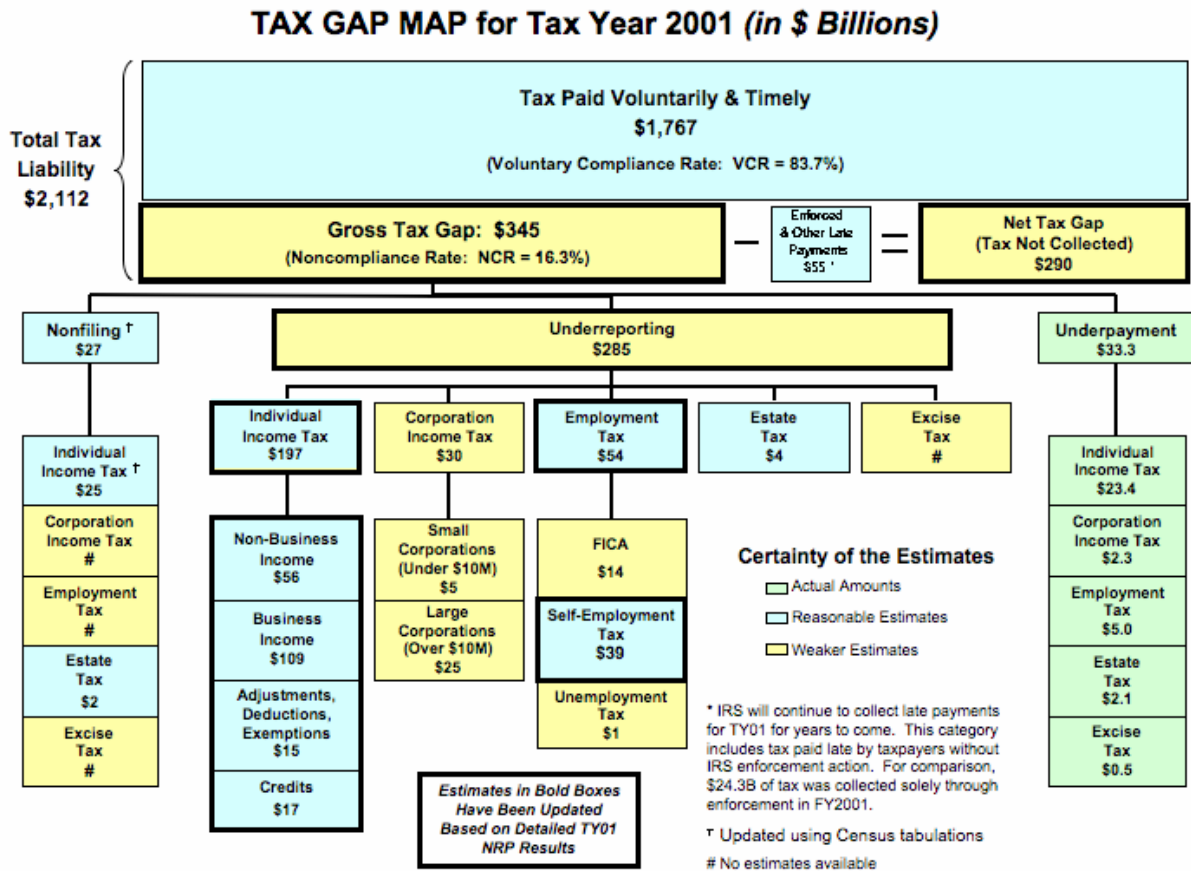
TAX GAP MAP for Tax Year 2001 (in \$ Billions)

Total Tax Liability \$2,112

Tax Paid Voluntarily & Timely
\$1,767
(Voluntary Compliance Rate: VCR = 83.7%)

Gross Tax Gap: \$345
(Noncompliance Rate: NCR = 16.3%)

—

Enforced & Other Late Payments \$55 *

=

Net Tax Gap
(Tax Not Collected)
\$290

Nonfiling ᵀ
\$27

Underreporting
\$285

Underpayment
\$33.3

Individual Income Tax
\$197

Corporation Income Tax
\$30

Employment Tax
\$54

Estate Tax
\$4

Excise Tax
#

Individual Income Tax ᵀ
\$25

Corporation Income Tax
#

Employment Tax
#

Estate Tax
\$2

Excise Tax
#

Non-Business Income
\$56

Business Income
\$109

Adjustments, Deductions, Exemptions
\$15

Credits
\$17

Small Corporations (Under \$10M)
\$5

Large Corporations (Over \$10M)
\$25

FICA
\$14

Self-Employment Tax
\$39

Unemployment Tax
\$1

Individual Income Tax
\$23.4

Corporation Income Tax
\$2.3

Employment Tax
\$5.0

Estate Tax
\$2.1

Excise Tax
\$0.5

Certainty of the Estimates
Actual Amounts
Reasonable Estimates
Weaker Estimates

* IRS will continue to collect late payments for TY01 for years to come. This category includes tax paid late by taxpayers without IRS enforcement action. For comparison, \$24.3B of tax was collected solely through enforcement in FY2001.

ᵀ Updated using Census tabulations

# No estimates available

Estimates in Bold Boxes Have Been Updated Based on Detailed TY01 NRP Results